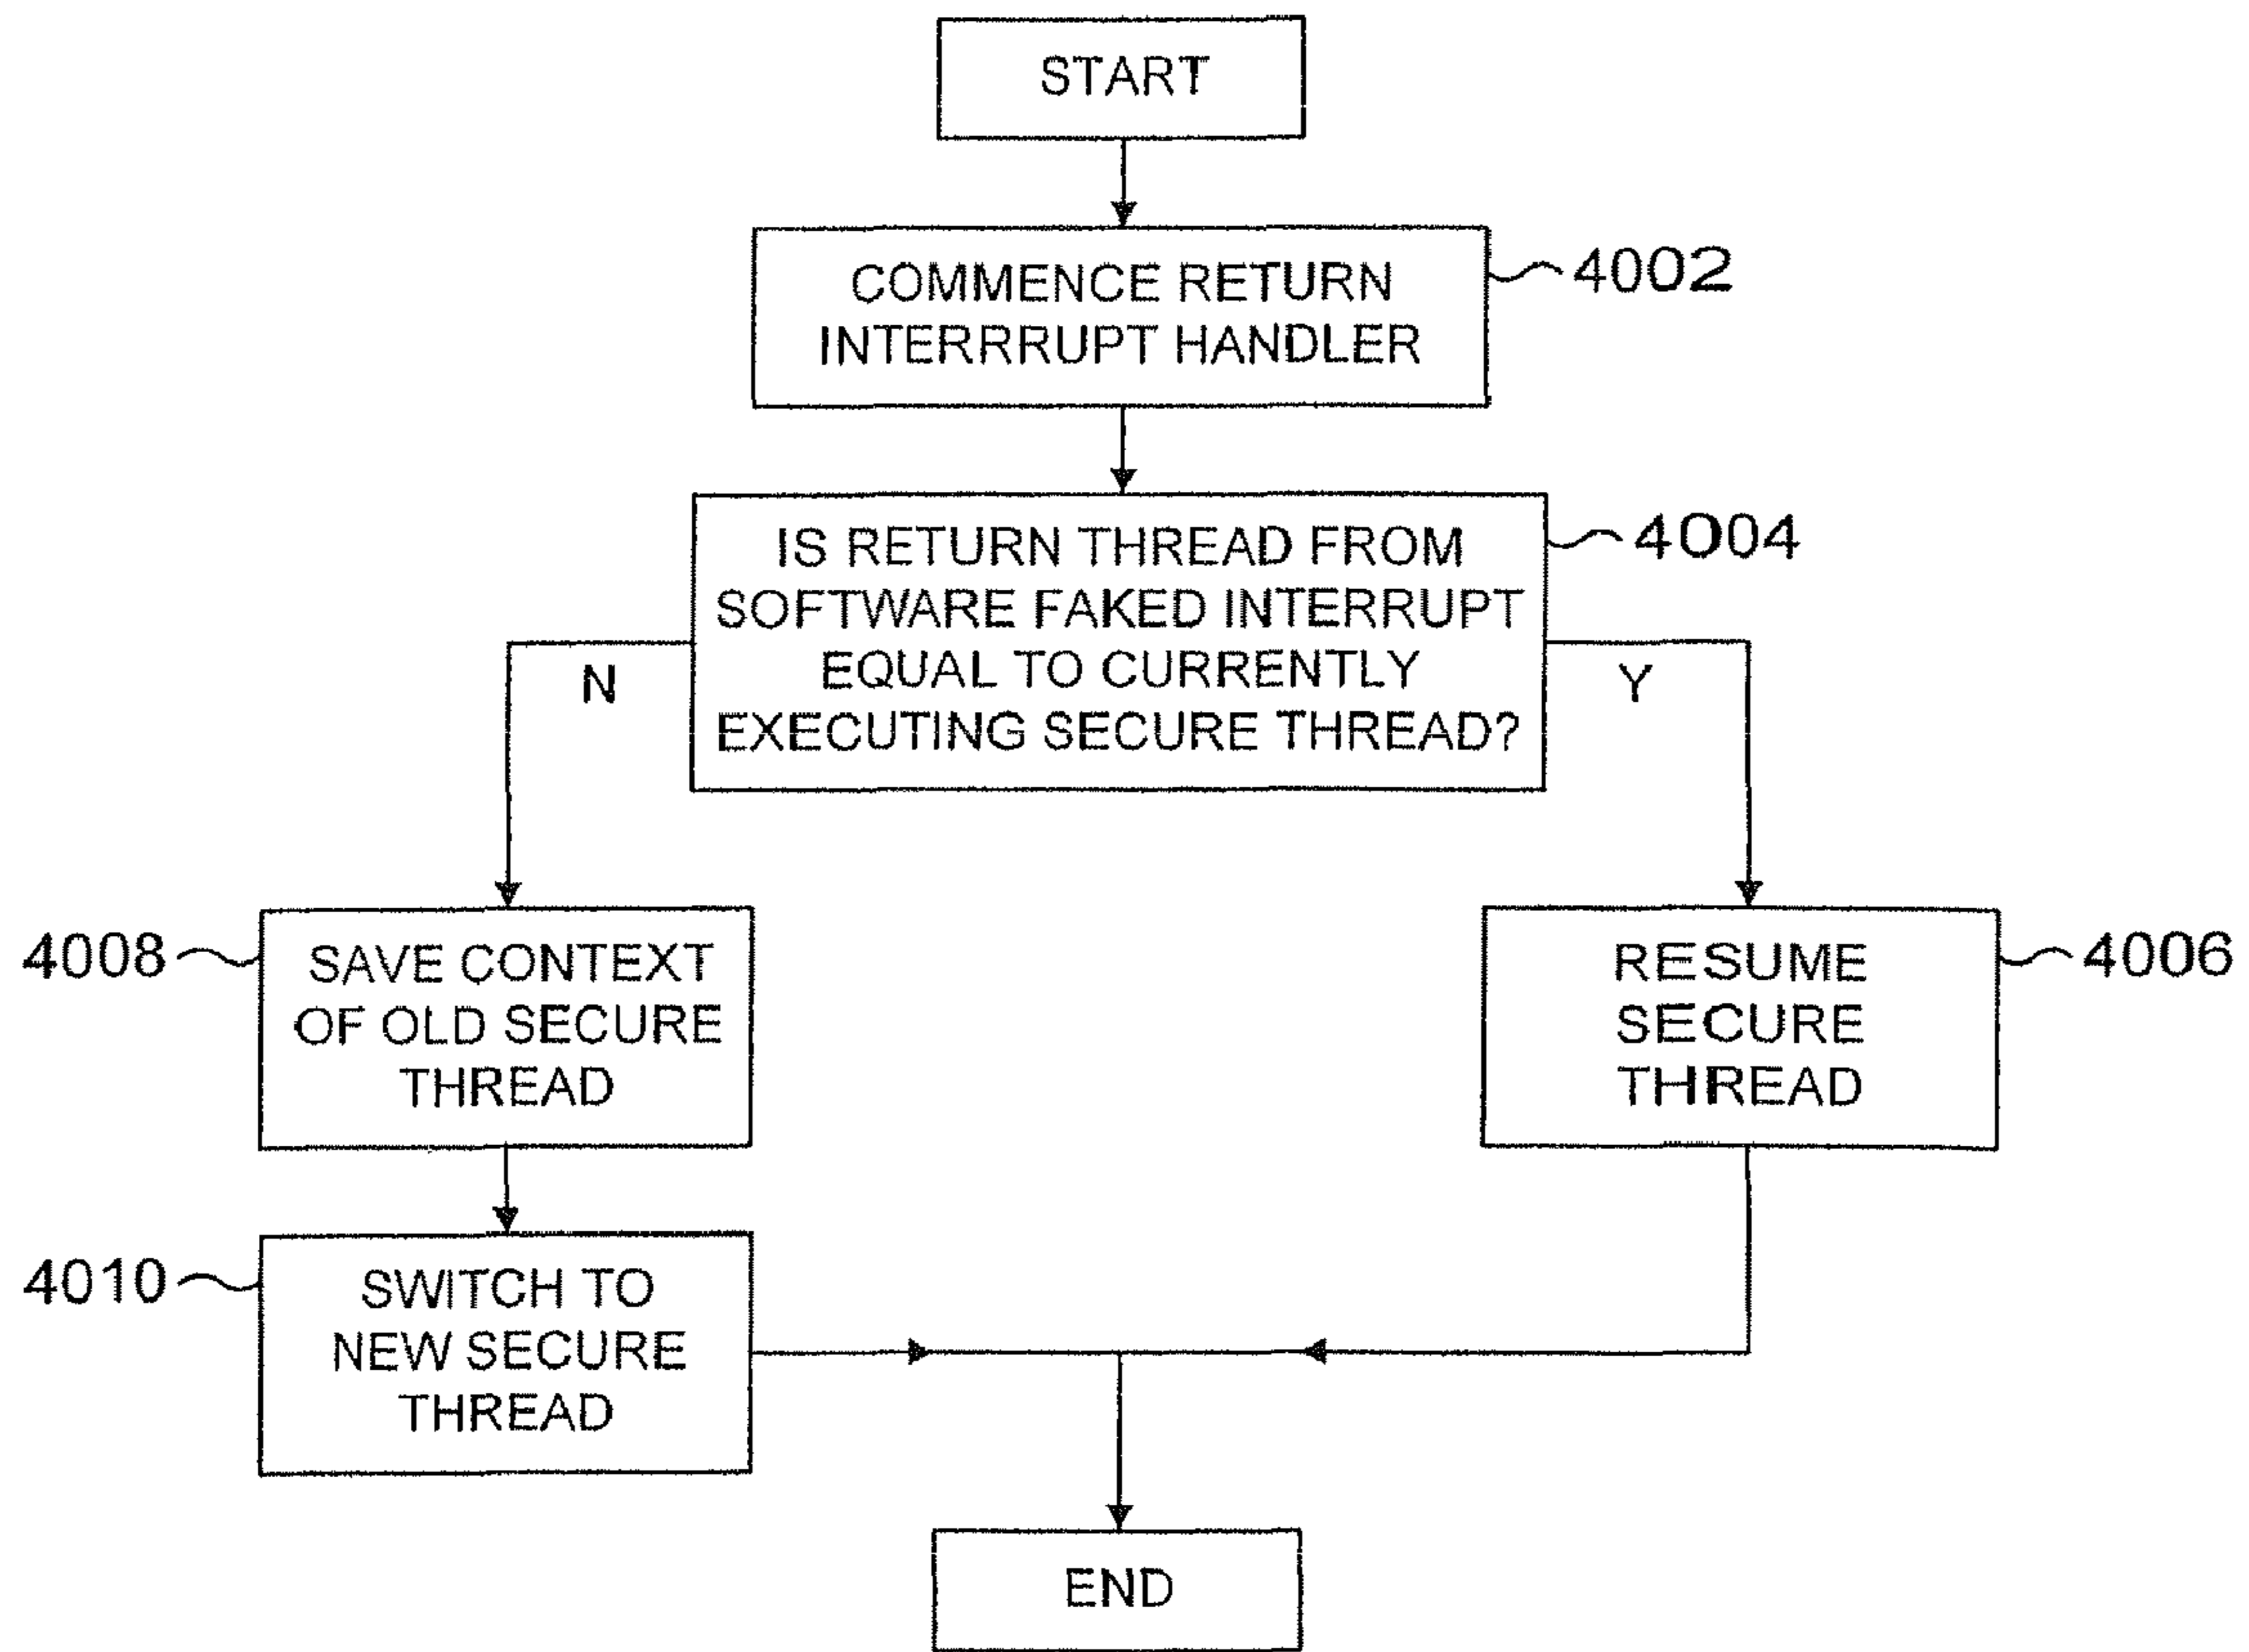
START

COMMENCE RETURN INTERRRUPT HANDLER

4002

IS RETURN THREAD FROM SOFTWARE FAKED INTERRUPT EQUAL TO CURRENTLY EXECUTING SECURE THREAD?

4004

N

Y

4008

SAVE CONTEXT OF OLD SECURE THREAD

RESUME SECURE THREAD

4006

4010

SWITCH TO NEW SECURE THREAD

END